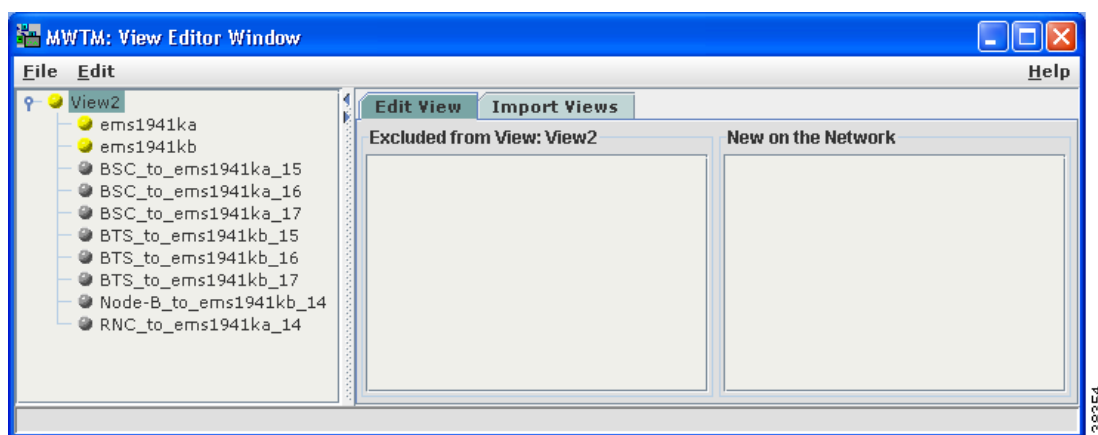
MWTM: View Editor Window

File Edit Help

View2
ems1941ka
ems1941kb
BSC_to_ems1941ka_15
BSC_to_ems1941ka_16
BSC_to_ems1941ka_17
BTS_to_ems1941kb_15
BTS_to_ems1941kb_16
BTS_to_ems1941kb_17
Node-B_to_ems1941kb_14
RNC_to_ems1941ka_14

Edit View
Import Views

Excluded from View: View2

New on the Network

28354